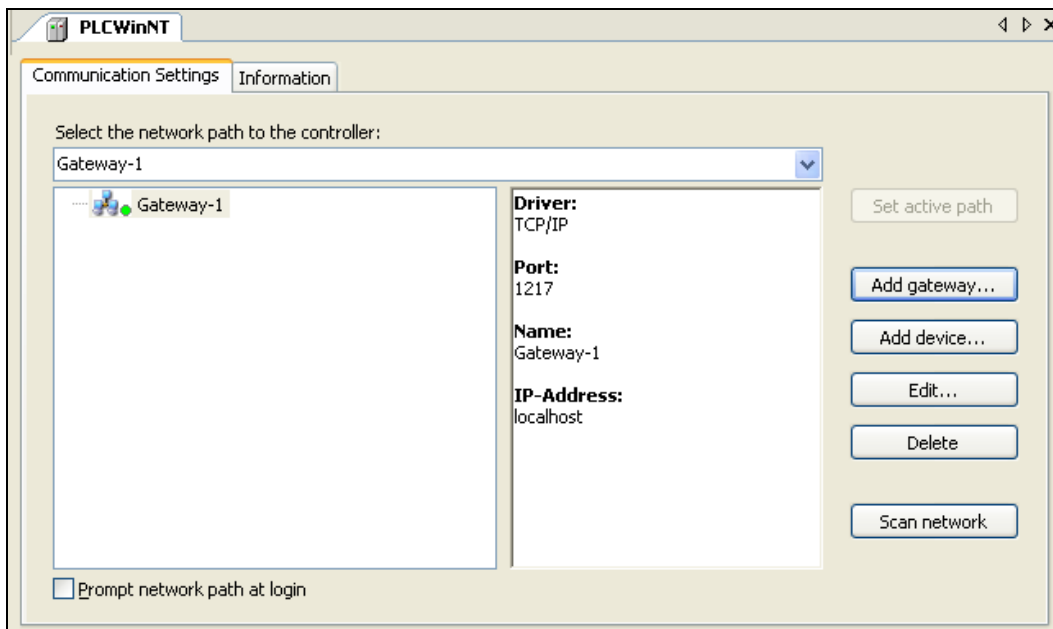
PLCWinNT

Communication Settings | Information

Select the network path to the controller:

Gateway-1

Gateway-1

**Driver:**
TCP/IP

**Port:**
1217

**Name:**
Gateway-1

**IP-Address:**
localhost

Set active path

Add gateway...

Add device...

Edit...

Delete

Scan network

Prompt network path at login